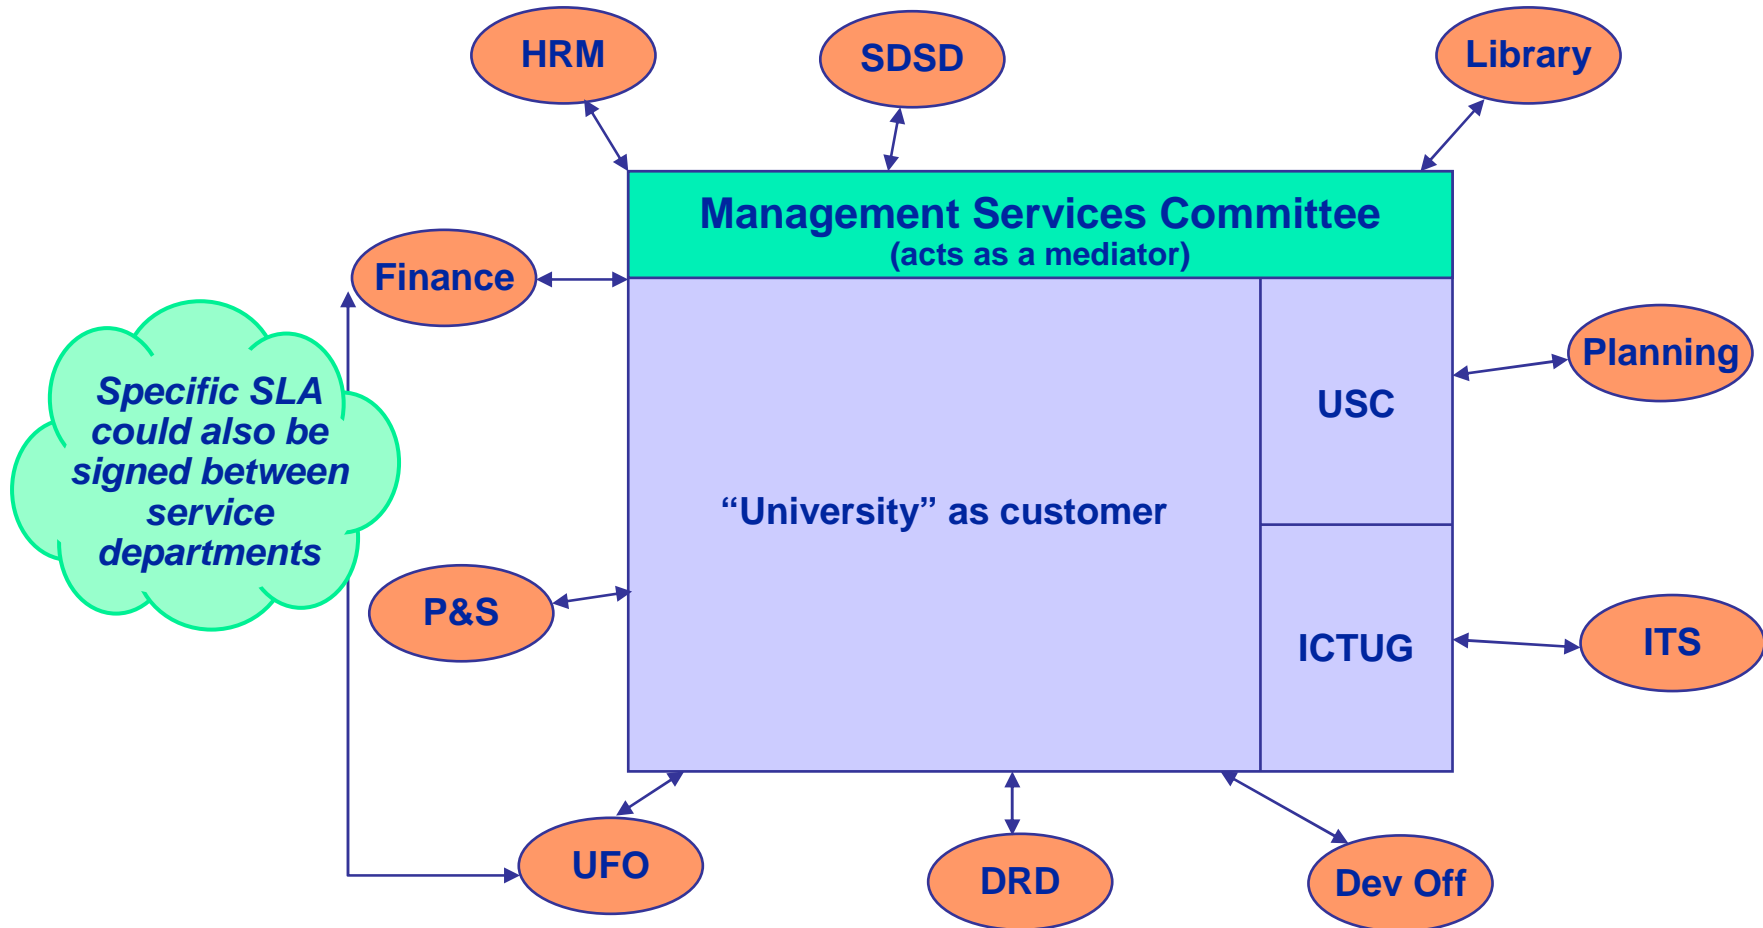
HRM

SDSD

Library

Management Services Committee
(acts as a mediator)

Finance

Specific SLA could also be signed between service departments

"University" as customer

USC

Planning

P&S

ICTUG

ITS

UFO

DRD

Dev Off